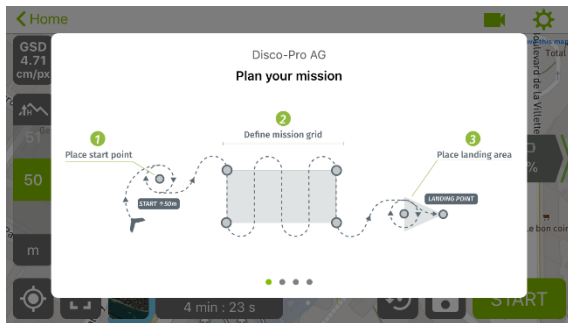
Home

GSD 4.71 cm/px

51

50

m

4 min : 23 s

START

Total

ulevard de la Villette

Le bon coin

Disco-Pro AG

Plan your mission

1
Place start point

START ↑50m

2
Define mission grid

3
Place landing area

LANDING POINT